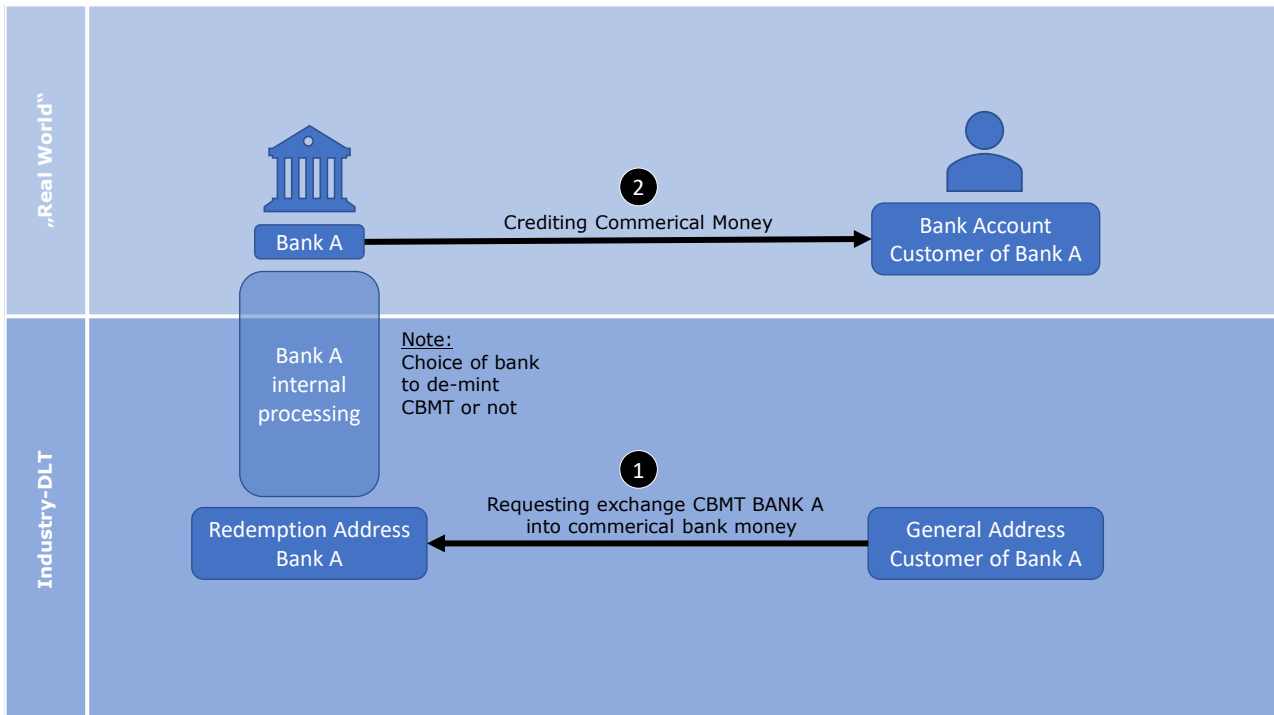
„Real World"

Bank A

2

Crediting Commerical Money

Bank Account
Customer of Bank A

Industry-DLT

Bank A
internal
processing

Note:
Choice of bank
to de-mint
CBMT or not

1

Requesting exchange CBMT BANK A
into commerical bank money

Redemption Address
Bank A

General Address
Customer of Bank A